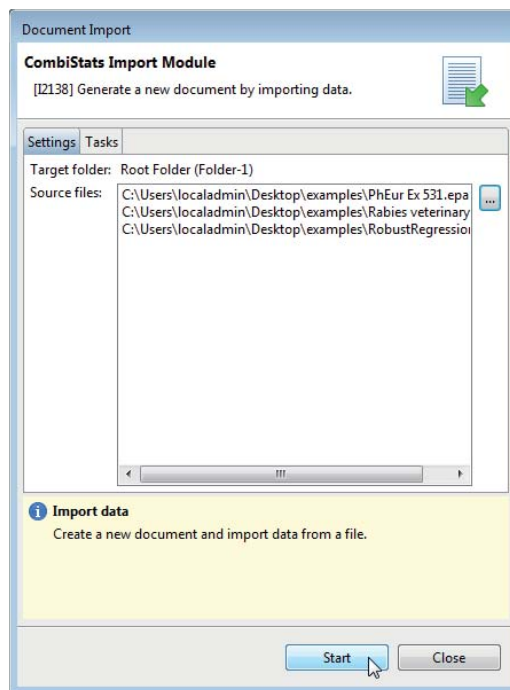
Document Import

CombiStats Import Module

[I2138] Generate a new document by importing data.

Settings | Tasks

Target folder: Root Folder (Folder-1)

Source files:
C:\Users\localadmin\Desktop\examples\PhEur Ex 531.epa
C:\Users\localadmin\Desktop\examples\Rabies veterinary
C:\Users\localadmin\Desktop\examples\RobustRegressio

...

Import data

Create a new document and import data from a file.

Start

Close